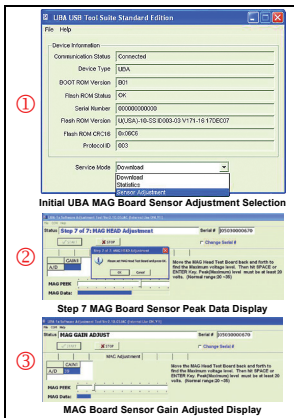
UBA USB Tool Suite Standard Edition

File Help

①

Device Information

| | |
|---|---|
| Communication Status | Connected |
| Device Type | UBA |
| BOOT ROM Version | B01 |
| Flash ROM Status | OK |
| Serial Number | 000000000000 |
| Flash ROM Version | U(USA)-10-SS ID003-03 V171-16 17DEC07 |
| Flash ROM CRC16 | 0x08C6 |
| Protocol ID | 003 |

Service Mode Download

Download
Statistics
Sensor Adjustment

Initial UBA MAG Board Sensor Adjustment Selection

②

Status Step 7 of 7: MAG HEAD Adjustment

Serial # 0050000000670

STOP

Change Serial #

GAIN
A/D

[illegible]

OK Cancel

Move the MAG Head Test Board back and forth to find the Maximum voltage level. Then hit SPACE or ENTER Key. Peak(Maximum) level must be at least 20 volts. (Normal range 20 ~35)

MAG PEEK
MAG Data:

Step 7 MAG Board Sensor Peak Data Display

③

Status MAG GAIN ADJUST

Serial # 0050000000670

STOP

Change Serial #

MAG Adjustment

GAIN
A/D

Move the MAG Head Test Board back and forth to find the Maximum voltage level. Then hit SPACE or ENTER Key. Peak(Maximum) level must be at least 20 volts. (Normal range 20 ~35)

MAG PEEK
MAG Data:

MAG Board Sensor Gain Adjusted Display